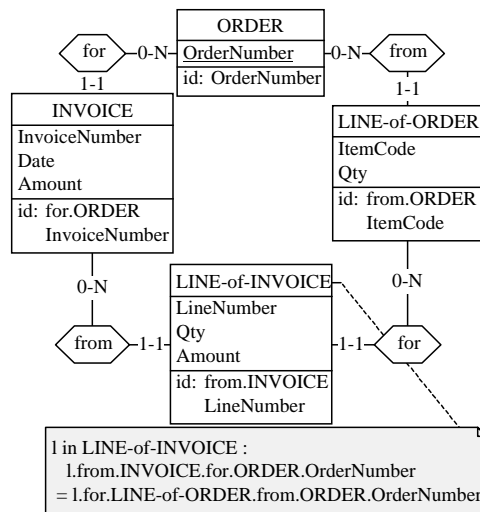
ORDER
OrderNumber
id: OrderNumber

for
0-N
1-1

from
0-N
1-1

INVOICE
InvoiceNumber
Date
Amount
id: for.ORDER
InvoiceNumber

LINE-of-ORDER
ItemCode
Qty
id: from.ORDER
ItemCode

0-N

0-N

LINE-of-INVOICE
LineNumber
Qty
Amount
id: from.INVOICE
LineNumber

from
1-1

for
1-1

l in LINE-of-INVOICE :
l.from.INVOICE.for.ORDER.OrderNumber
= l.for.LINE-of-ORDER.from.ORDER.OrderNumber